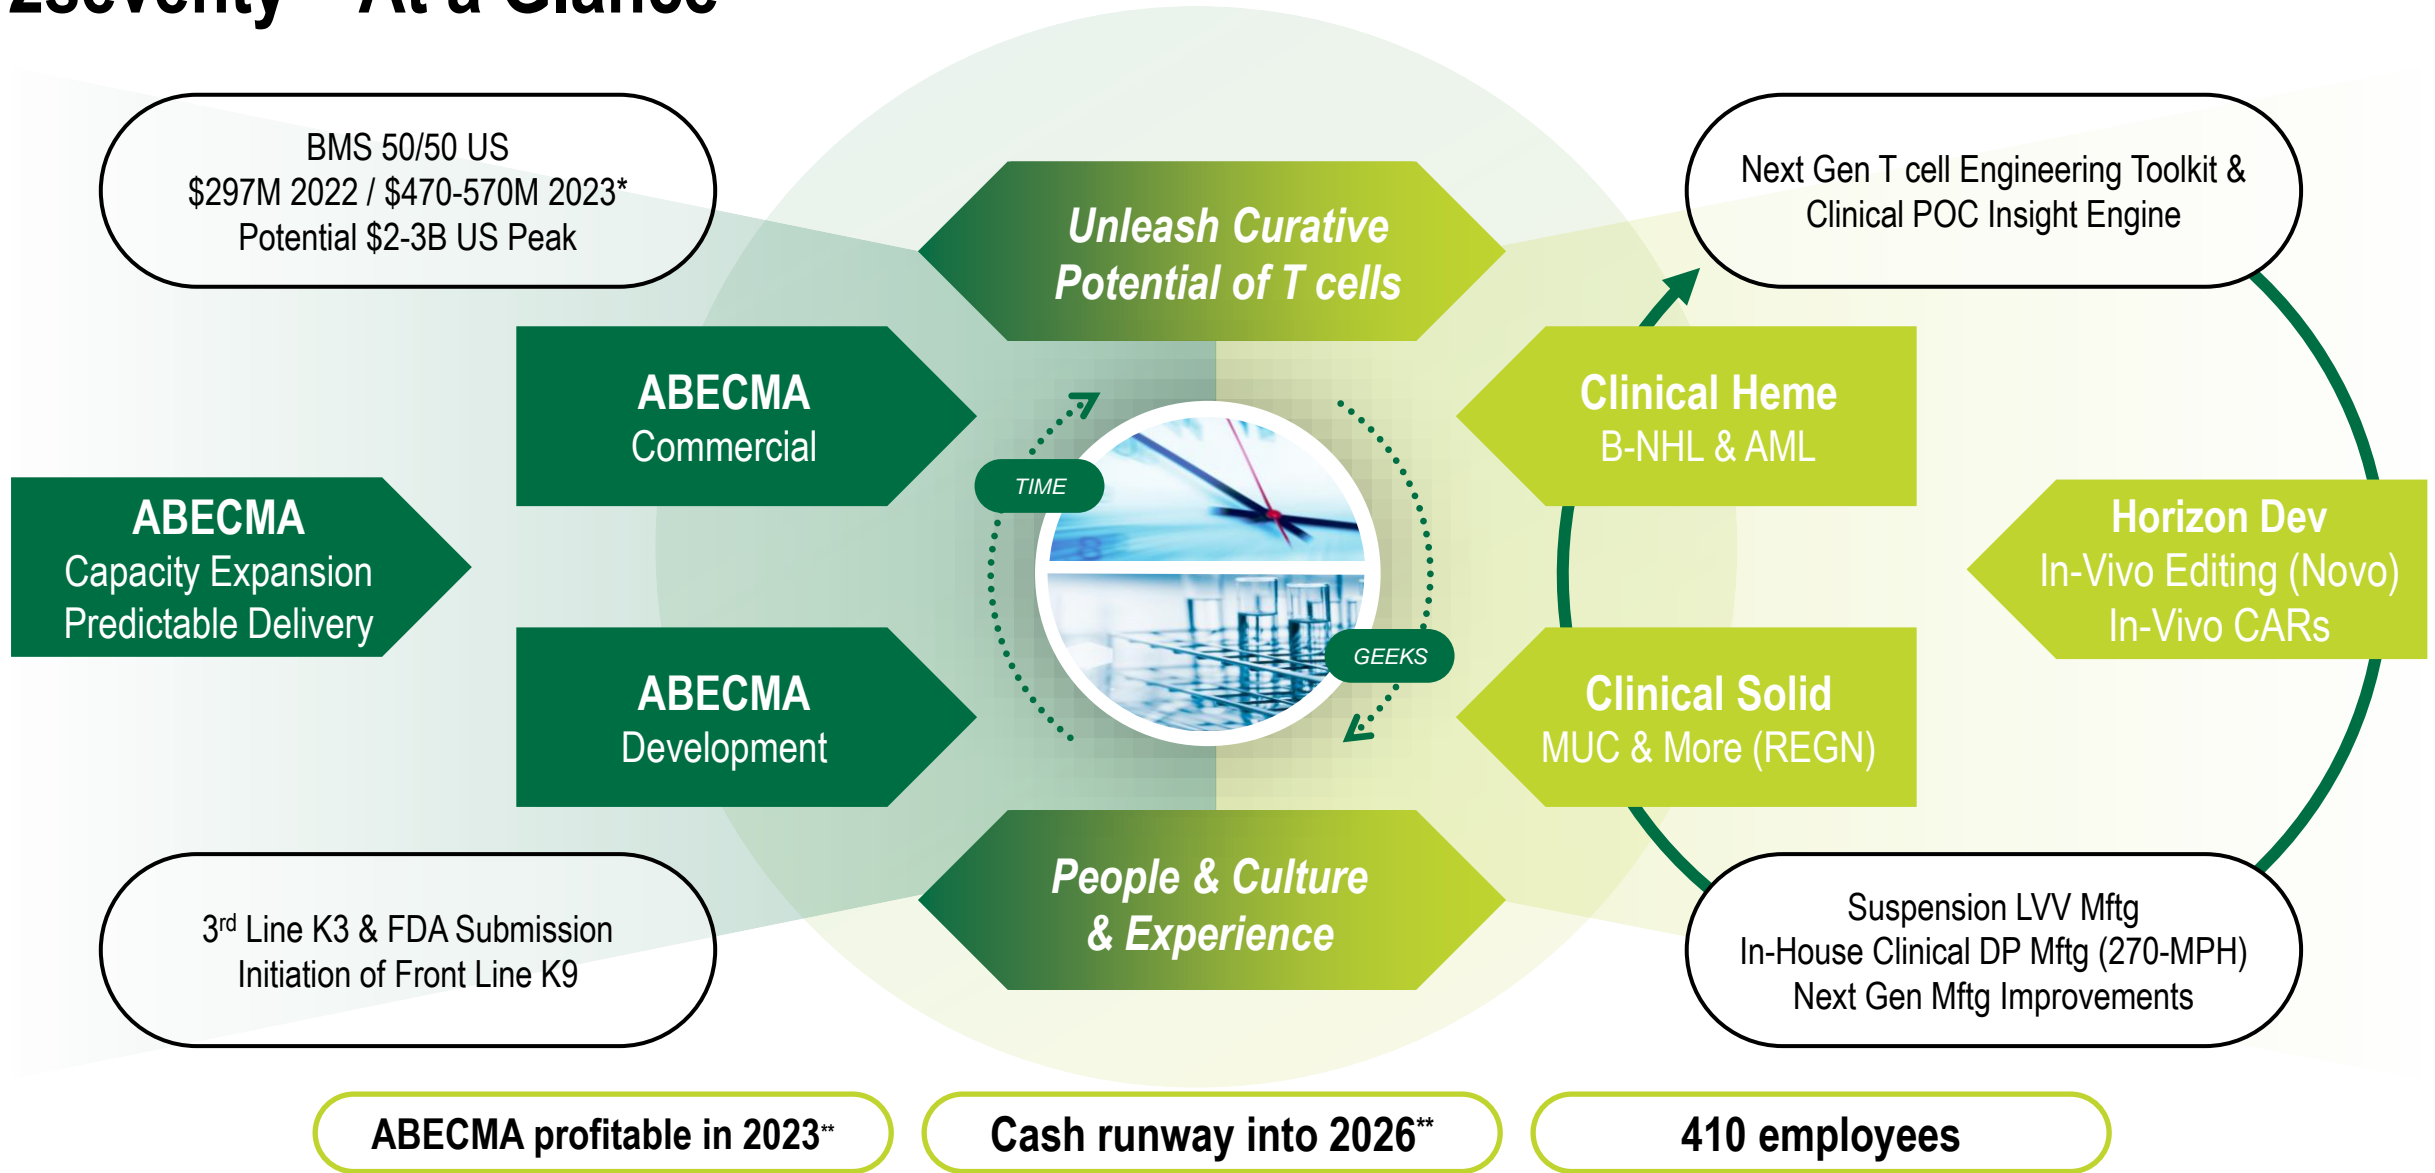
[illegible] – At a Glance

BMS 50/50 US
$297M 2022 / $470-570M 2023*
Potential $2-3B US Peak

Unleash Curative Potential of T cells

Next Gen T cell Engineering Toolkit & Clinical POC Insight Engine

ABECMA
Commercial

Clinical Heme
B-NHL & AML

ABECMA
Capacity Expansion
Predictable Delivery

TIME

GEEKS

Horizon Dev
In-Vivo Editing (Novo)
In-Vivo CARs

ABECMA
Development

Clinical Solid
MUC & More (REGN)

3rd Line K3 & FDA Submission
Initiation of Front Line K9

People & Culture & Experience

Suspension LVV Mftg
In-House Clinical DP Mftg (270-MPH)
Next Gen Mftg Improvements

ABECMA profitable in 2023**

Cash runway into 2026**

410 employees